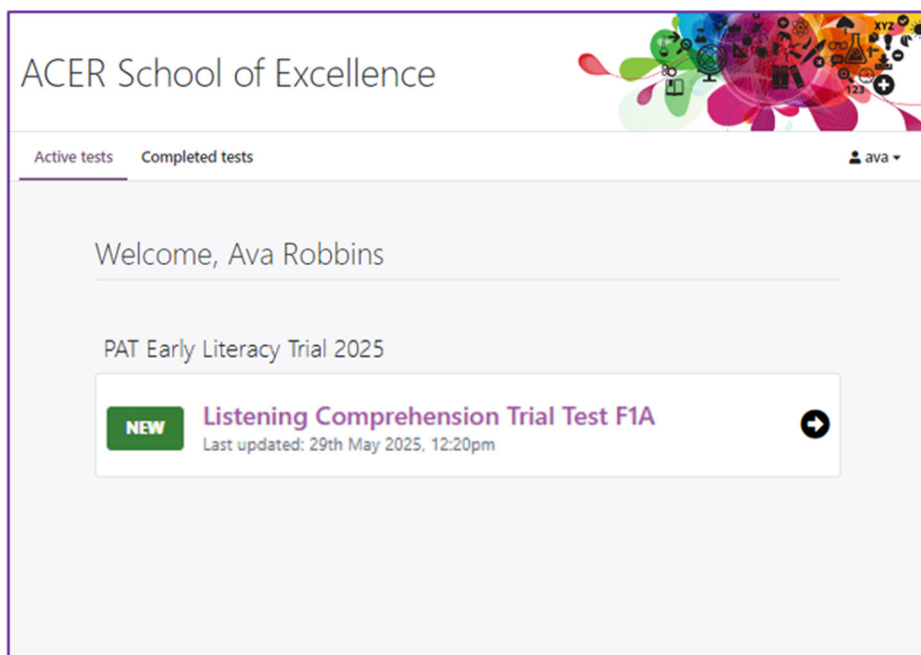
ACER School of Excellence

XYZ
123

Active tests Completed tests ava

Welcome, Ava Robbins

PAT Early Literacy Trial 2025

NEW
Listening Comprehension Trial Test F1A
Last updated: 29th May 2025, 12:20pm